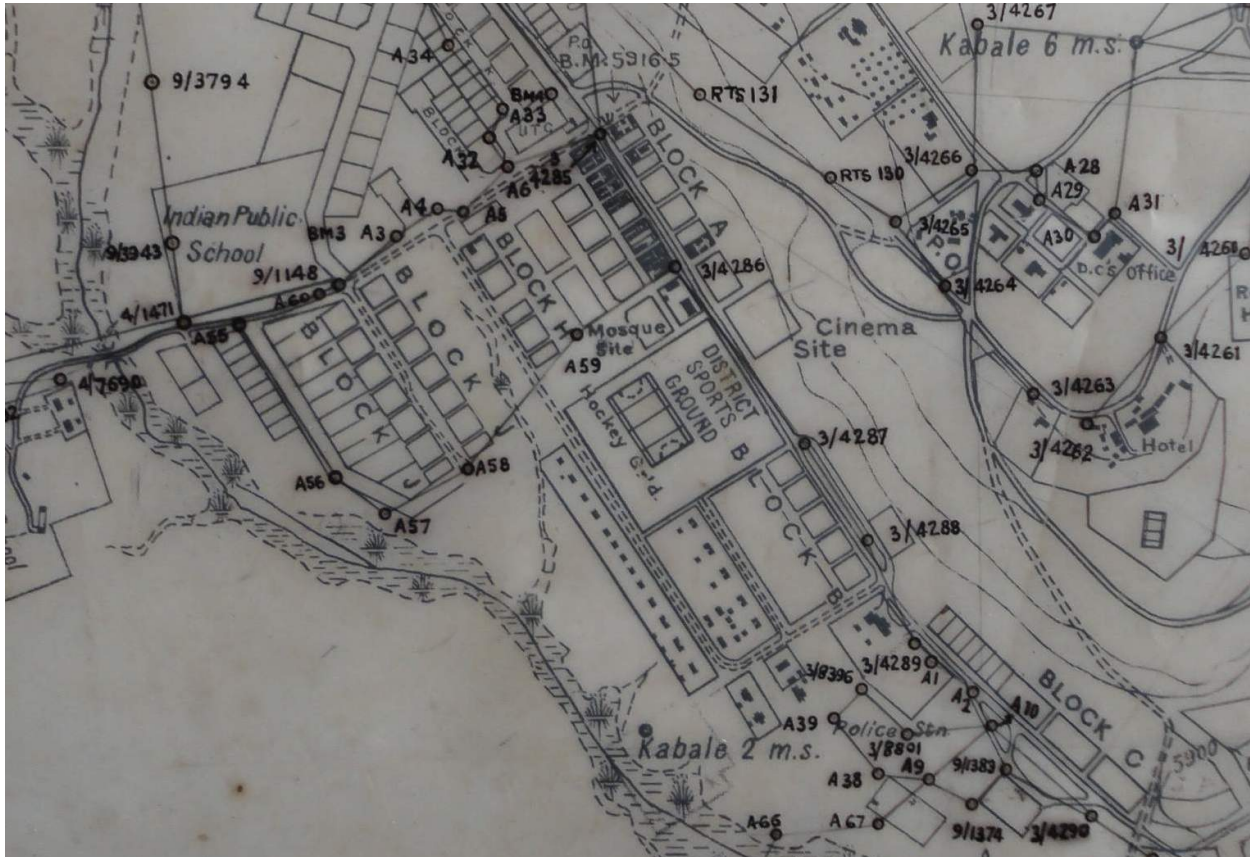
3/4267
Kabale 6 m.s.
9/3794
A34
P.O.
B.M. 5916.5
RTS 131
BM4
A33
UTC
A32
3
4285
A6
BLOCK A
RTS 130
3/4266
A28
A29
A31
Indian Public School
A4
A5
A3
BM3
9/3943
9/1148
BLOCK H
3/4286
3/4265
P.O.
A30
D.C's Office
3/
4268
A60
BLOCK I
3/4264
4/1471
A55
BLOCK J
Mosque Site
Cinema Site
A59
DISTRICT SPORTS GROUND
3/4261
4/7690
Hockey Grd.
3/4263
3/4262
Hotel
3/4287
A56
A58
A57
BLOCK B
3/4288
3/4289
A1
3/8396
A2
A10
BLOCK C
A39
Police Stn
3/8801
5900
Kabale 2 m.s.
A38
A9
9/1383
A66
A67
9/1374
3/4290